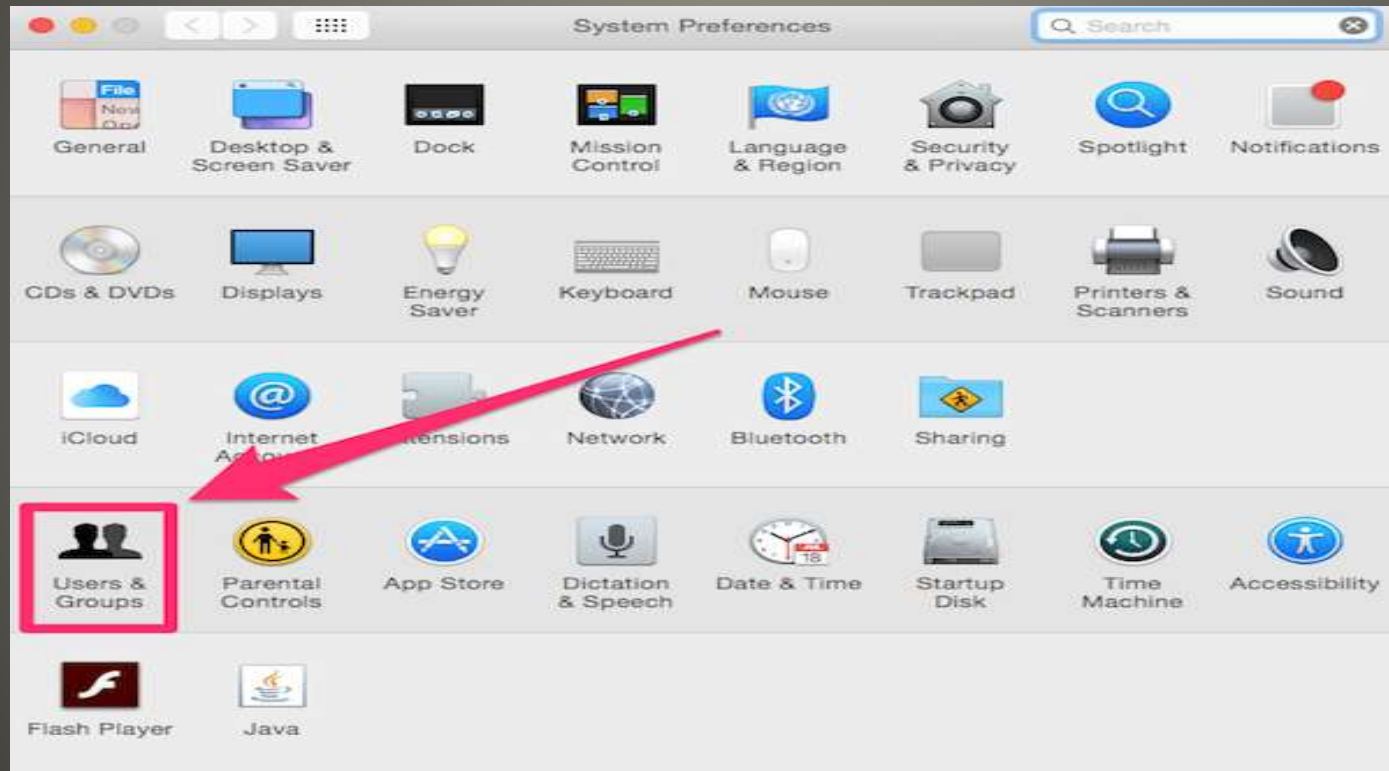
System Preferences

Search

File New Op

General

Desktop & Screen Saver

Dock

Mission Control

Language & Region

Security & Privacy

Spotlight

Notifications

CDs & DVDs

Displays

Energy Saver

Keyboard

Mouse

Trackpad

Printers & Scanners

Sound

iCloud

Internet A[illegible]

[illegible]tensions

Network

Bluetooth

Sharing

Users & Groups

Parental Controls

App Store

Dictation & Speech

18

Date & Time

Startup Disk

Time Machine

Accessibility

Flash Player

Java